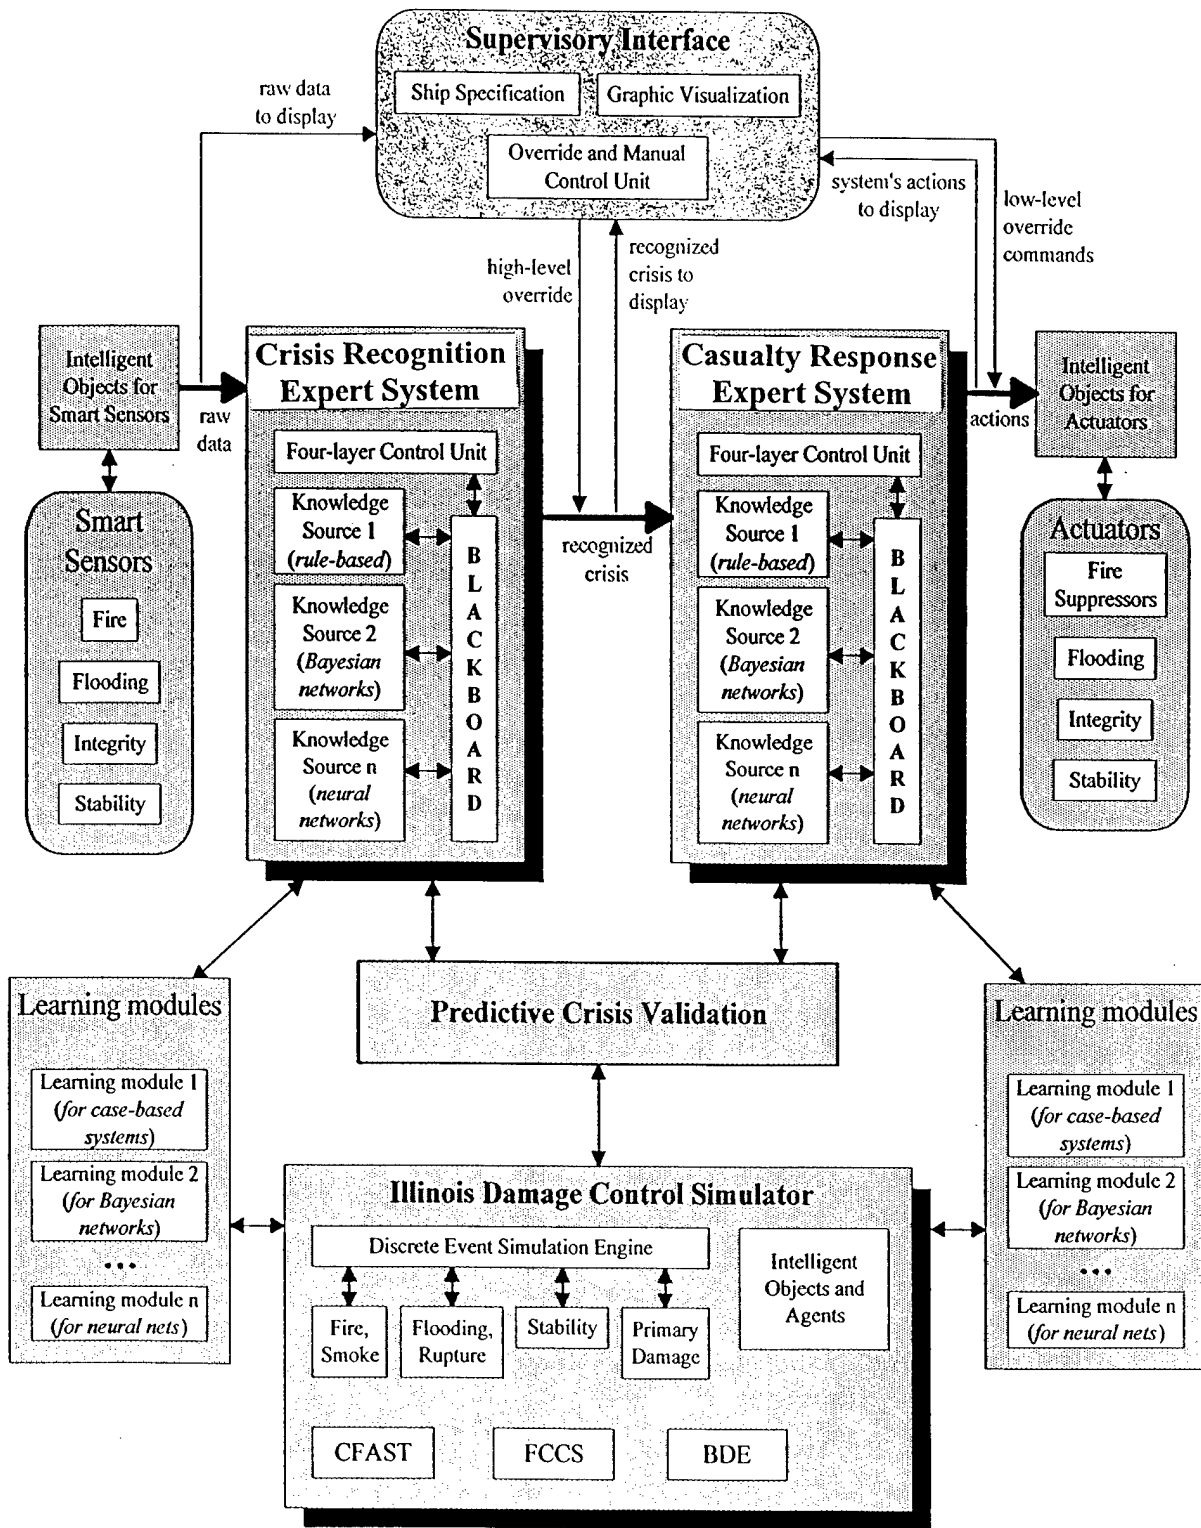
Supervisory Interface

Ship Specification

Graphic Visualization

Override and Manual Control Unit

raw data to display

system's actions to display

low-level override commands

high-level override

recognized crisis to display

Intelligent Objects for Smart Sensors

raw data

Smart Sensors

Fire

Flooding

Integrity

Stability

Crisis Recognition Expert System

Four-layer Control Unit

Knowledge Source 1 (*rule-based*)

Knowledge Source 2 (*Bayesian networks*)

Knowledge Source n (*neural networks*)

B L A C K B O A R D

recognized crisis

Casualty Response Expert System

Four-layer Control Unit

Knowledge Source 1 (*rule-based*)

Knowledge Source 2 (*Bayesian networks*)

Knowledge Source n (*neural networks*)

B L A C K B O A R D

actions

Intelligent Objects for Actuators

Actuators

Fire Suppressors

Flooding

Integrity

Stability

Learning modules

Learning module 1 (*for case-based systems*)

Learning module 2 (*for Bayesian networks*)

• • •

Learning module n (*for neural nets*)

Predictive Crisis Validation

Learning modules

Learning module 1 (*for case-based systems*)

Learning module 2 (*for Bayesian networks*)

• • •

Learning module n (*for neural nets*)

Illinois Damage Control Simulator

Discrete Event Simulation Engine

Intelligent Objects and Agents

Fire, Smoke

Flooding, Rupture

Stability

Primary Damage

CFAST

FCCS

BDE